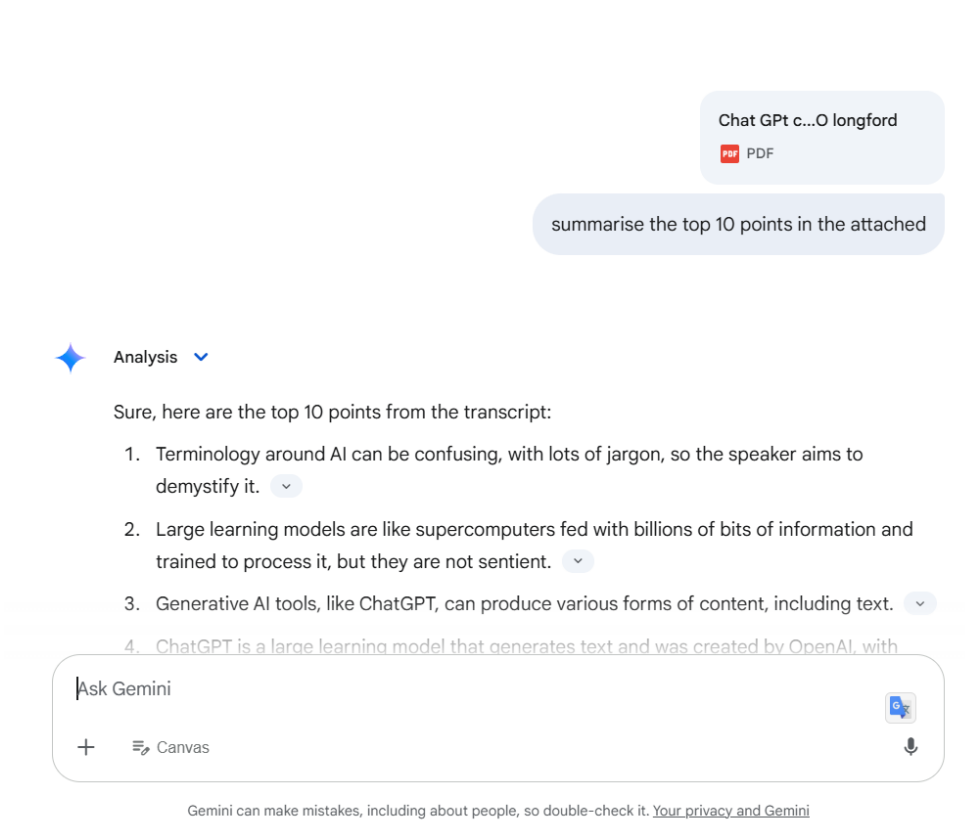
Chat GPt c...O longford
PDF PDF

summarise the top 10 points in the attached

Analysis

Sure, here are the top 10 points from the transcript:

1. Terminology around AI can be confusing, with lots of jargon, so the speaker aims to demystify it.

2. Large learning models are like supercomputers fed with billions of bits of information and trained to process it, but they are not sentient.

3. Generative AI tools, like ChatGPT, can produce various forms of content, including text.

4. ChatGPT is a large learning model that generates text and was created by OpenAI, with

Ask Gemini

+ Canvas

Gemini can make mistakes, including about people, so double-check it. Your privacy and Gemini